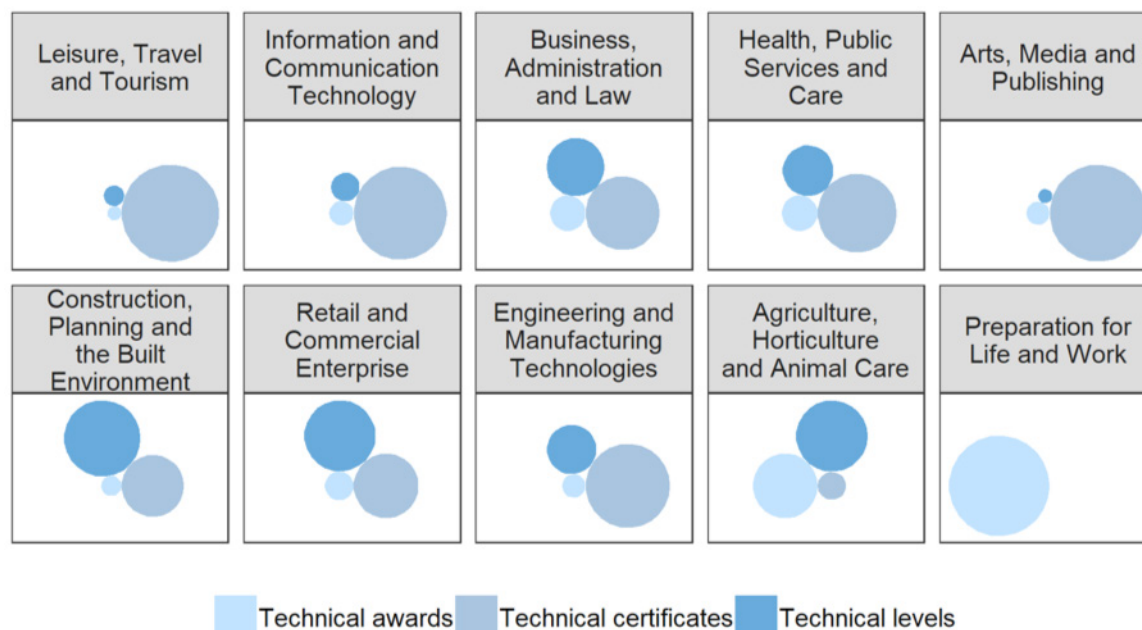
Leisure, Travel and Tourism

Information and Communication Technology

Business, Administration and Law

Health, Public Services and Care

Arts, Media and Publishing

Construction, Planning and the Built Environment

Retail and Commercial Enterprise

Engineering and Manufacturing Technologies

Agriculture, Horticulture and Animal Care

Preparation for Life and Work

Technical awards Technical certificates Technical levels